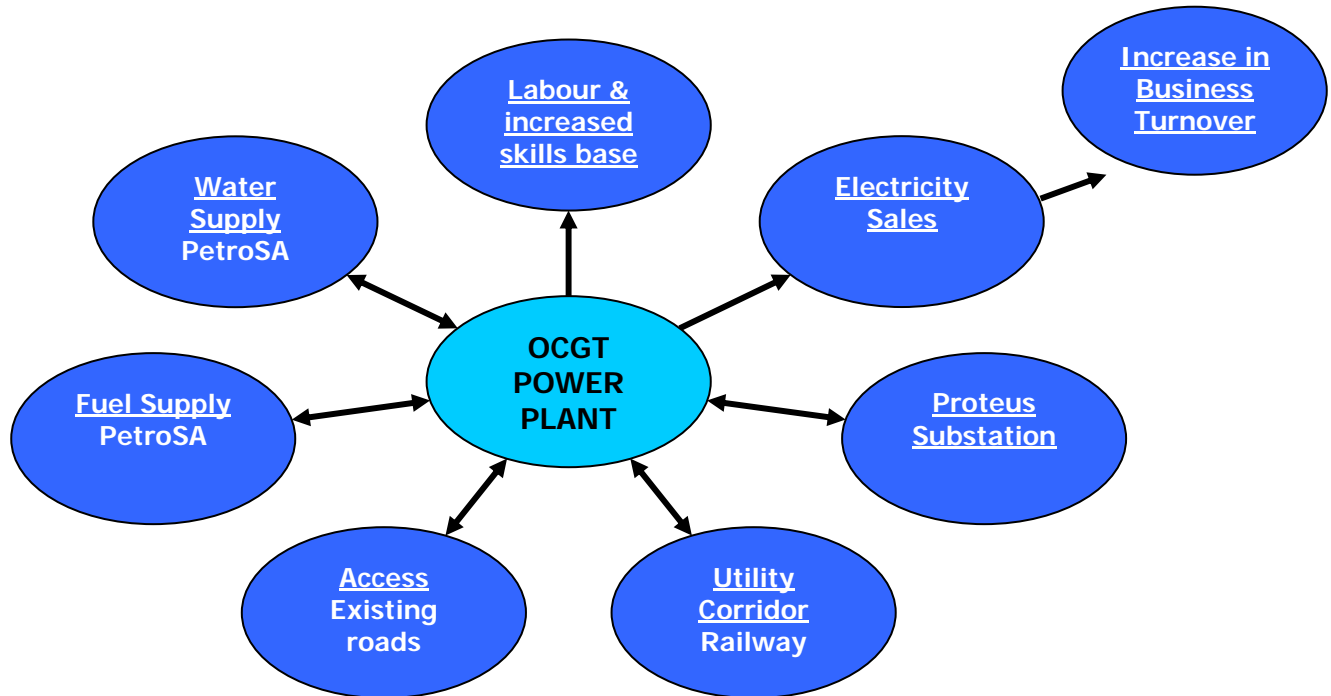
Labour & increased skills base

Increase in Business Turnover

Water Supply
PetroSA

Electricity Sales

OCGT POWER PLANT

Fuel Supply
PetroSA

Proteus Substation

Access
Existing roads

Utility Corridor
Railway